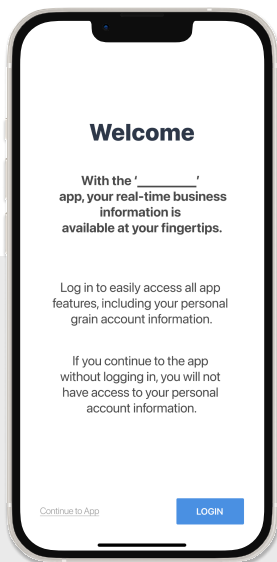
Welcome

With the '________' app, your real-time business information is available at your fingertips.

Log in to easily access all app features, including your personal grain account information.

If you continue to the app without logging in, you will not have access to your personal account information.

Continue to App

LOGIN